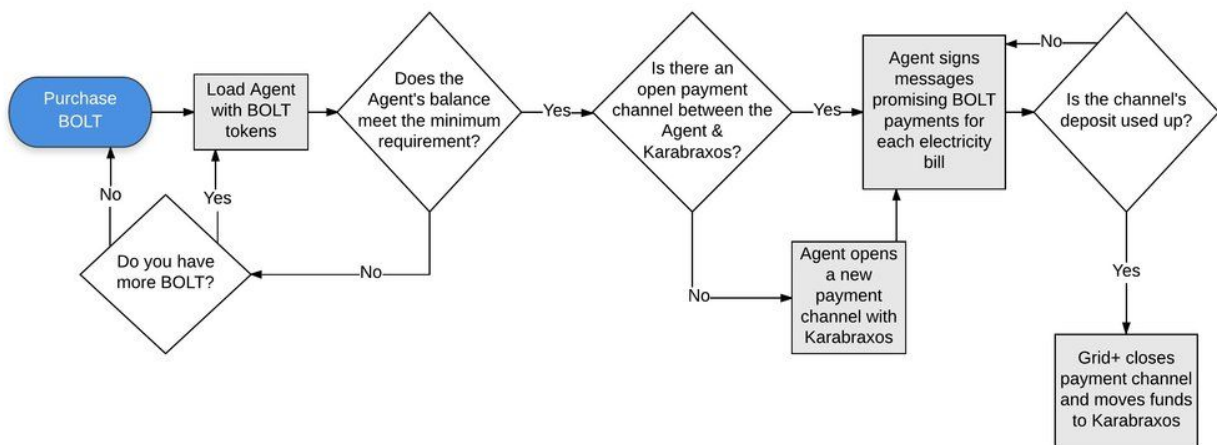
Purchase BOLT

Load Agent with BOLT tokens

Does the Agent's balance meet the minimum requirement?

Yes

Is there an open payment channel between the Agent & Karabraxos?

Yes

Agent signs messages promising BOLT payments for each electricity bill

No

Is the channel's deposit used up?

No

Yes

Do you have more BOLT?

No

No

Agent opens a new payment channel with Karabraxos

Yes

Grid+ closes payment channel and moves funds to Karabraxos